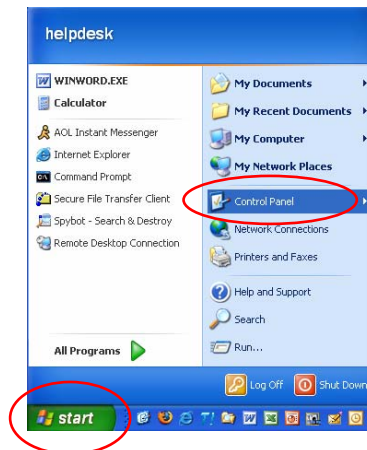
helpdesk

WINWORD.EXE
Calculator
AOL Instant Messenger
Internet Explorer
Command Prompt
Secure File Transfer Client
Spybot - Search & Destroy
Remote Desktop Connection

All Programs

My Documents
My Recent Documents
My Computer
My Network Places
Control Panel
Network Connections
Printers and Faxes
Help and Support
Search
Run...

Log Off
Shut Down

start